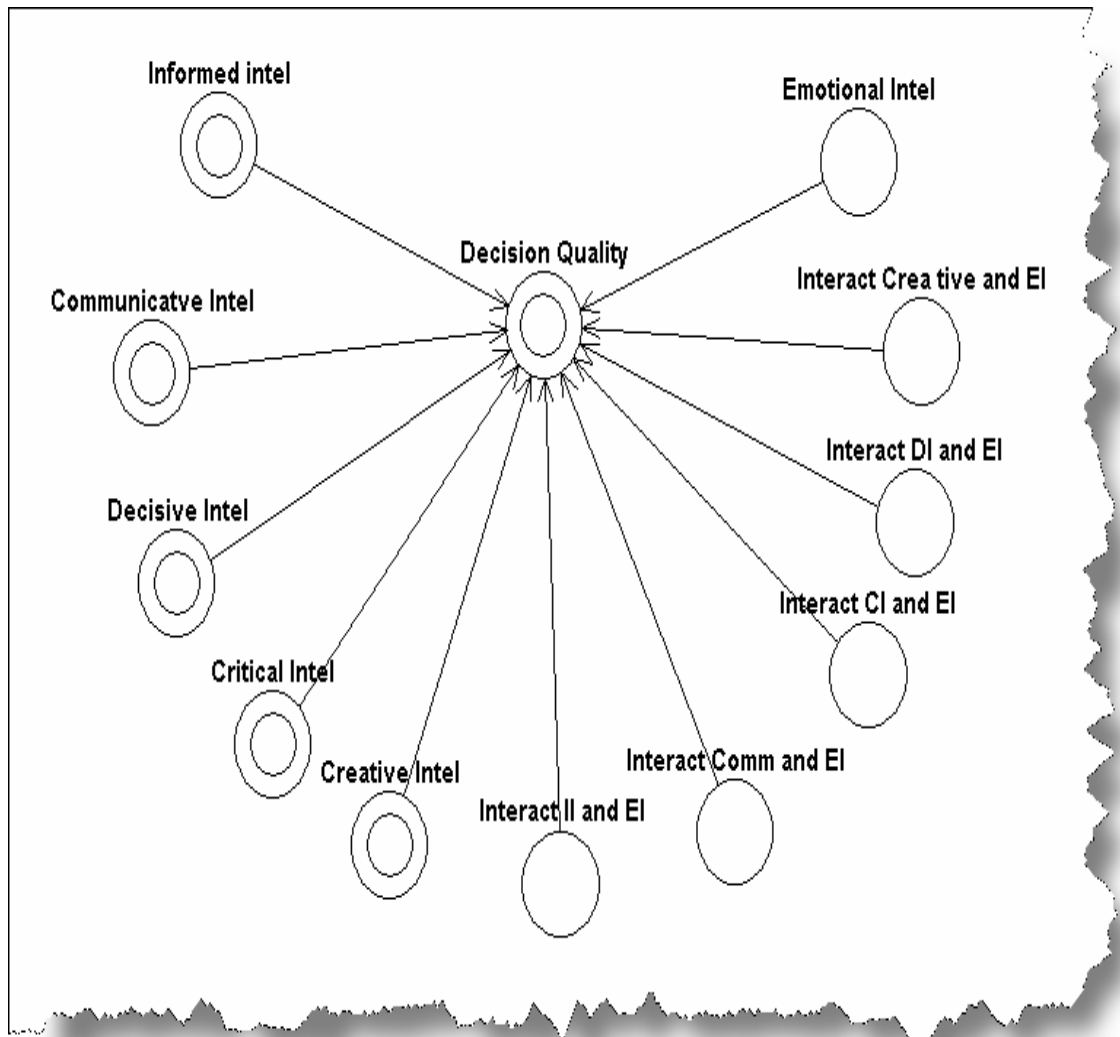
Informed intel

Emotional Intel

Decision Quality

Communicatve Intel

Interact Crea tive and EI

Interact DI and EI

Decisive Intel

Interact CI and EI

Critical Intel

Interact Comm and EI

Creative Intel

Interact II and EI